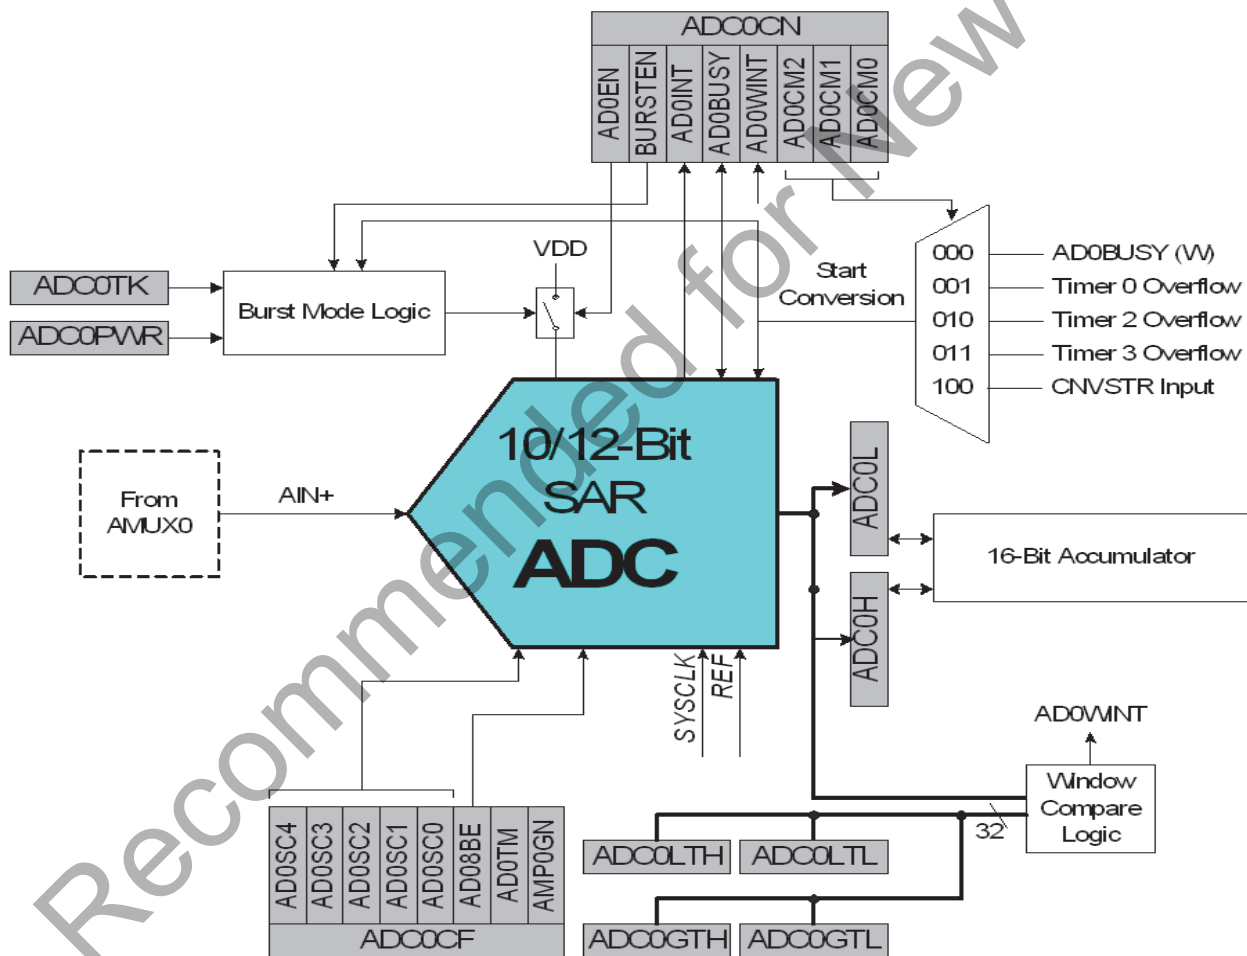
ADC0CN

AD0EN
BURSTEN
AD0INT
AD0BUSY
AD0WINT
AD0CM2
AD0CM1
AD0CM0

ADC0TK
ADC0PWR
Burst Mode Logic
VDD
Start Conversion

000 AD0BUSY (W)
001 Timer 0 Overflow
010 Timer 2 Overflow
011 Timer 3 Overflow
100 CNVSTR Input

From AMUX0
AIN+
10/12-Bit SAR
ADC

ADC0L
ADC0H
16-Bit Accumulator

SYSCLK
REF

AD0WINT
Window Compare Logic
32

ADC0LTH
ADC0LTL
ADC0GTH
ADC0GTL

AD0SC4
AD0SC3
AD0SC2
AD0SC1
AD0SC0
AD08BE
AD0TM
AMP0GN
ADC0CF

Recommended for New